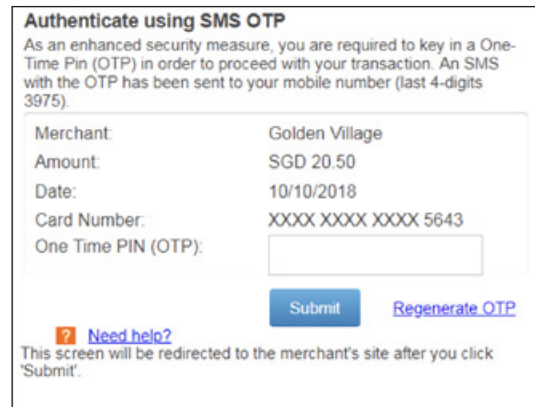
Authenticate using SMS OTP

As an enhanced security measure, you are required to key in a One-Time Pin (OTP) in order to proceed with your transaction. An SMS with the OTP has been sent to your mobile number (last 4-digits 3975).

| | |
|---|---|
| Merchant: | Golden Village |
| Amount: | SGD 20.50 |
| Date: | 10/10/2018 |
| Card Number: | XXXX XXXX XXXX 5643 |
| One Time PIN (OTP): | |

Submit Regenerate OTP

? Need help?

This screen will be redirected to the merchant's site after you click 'Submit'.